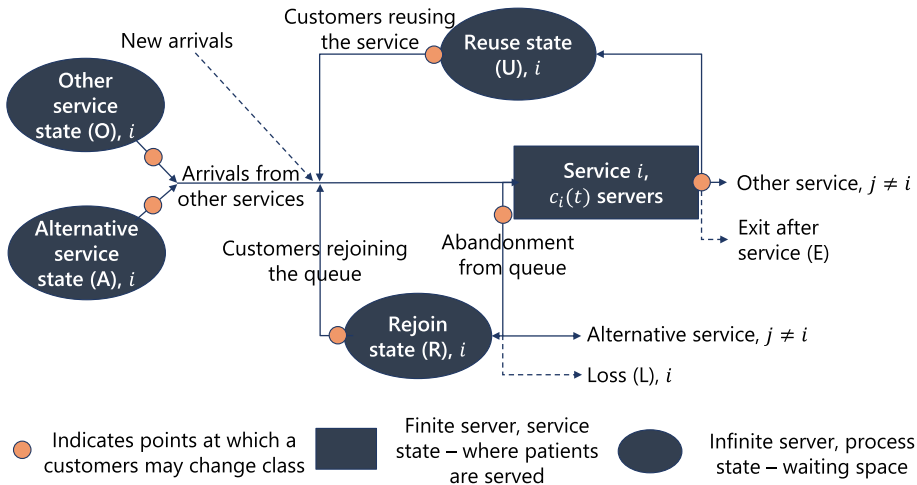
Customers reusing the service

Reuse state (U), $i$

New arrivals

Other service state (O), $i$

Arrivals from other services

Service $i$, $c_i(t)$ servers

Other service, $j \neq i$

Alternative service state (A), $i$

Exit after service (E)

Customers rejoining the queue

Abandonment from queue

Rejoin state (R), $i$

Alternative service, $j \neq i$

Loss (L), $i$

Indicates points at which a customers may change class

Finite server, service state – where patients are served

Infinite server, process state – waiting space